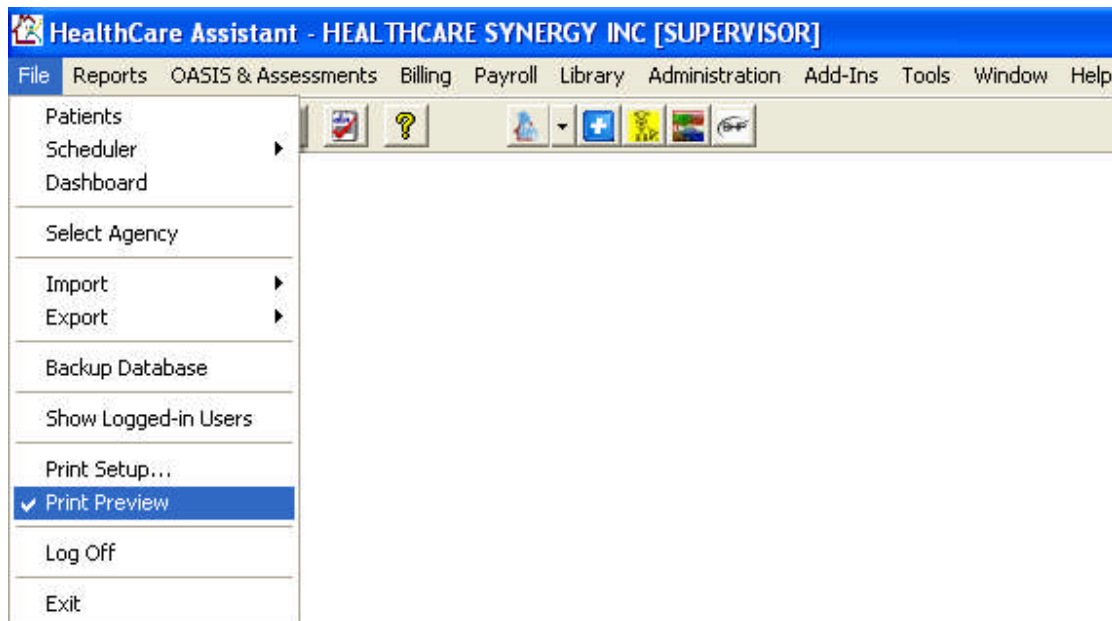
HealthCare Assistant - HEALTHCARE SYNERGY INC [SUPERVISOR]

File Reports OASIS & Assessments Billing Payroll Library Administration Add-Ins Tools Window Help

Patients
Scheduler
Dashboard

Select Agency

Import
Export

Backup Database

Show Logged-in Users

Print Setup...
✔ Print Preview

Log Off

Exit